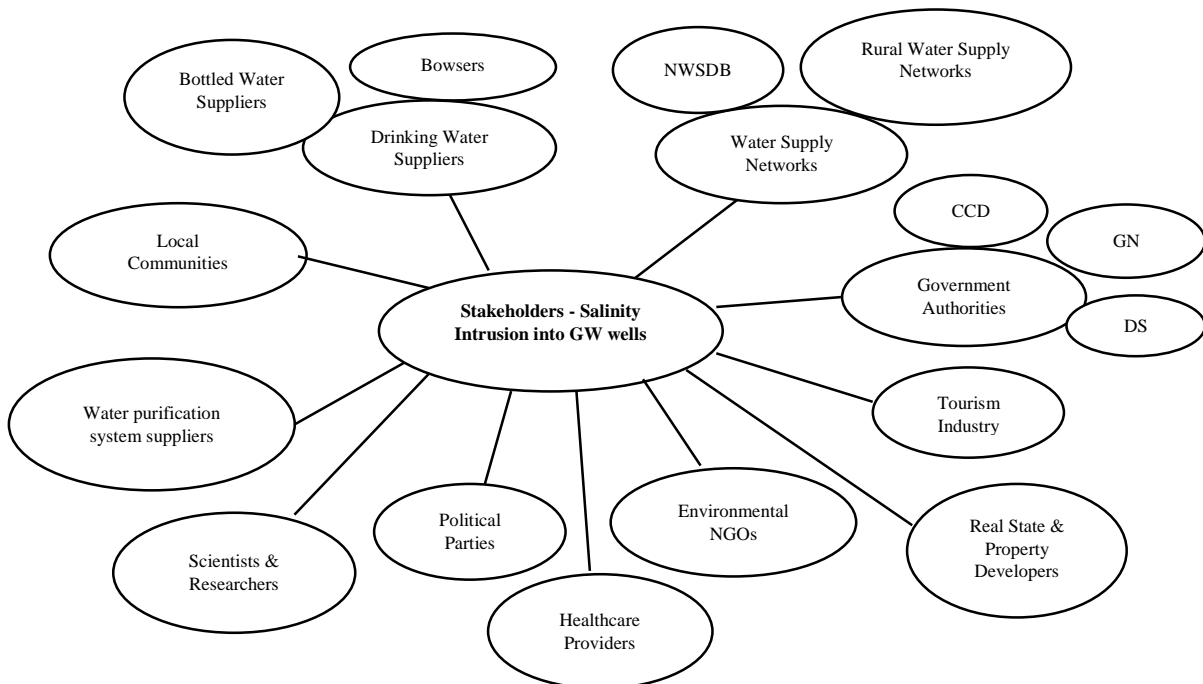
Bottled Water Suppliers

Bowsers

Drinking Water Suppliers

NWSDB

Rural Water Supply Networks

Water Supply Networks

CCD

GN

Government Authorities

DS

Local Communities

Stakeholders - Salinity Intrusion into GW wells

Water purification system suppliers

Tourism Industry

Scientists & Researchers

Political Parties

Environmental NGOs

Real State & Property Developers

Healthcare Providers